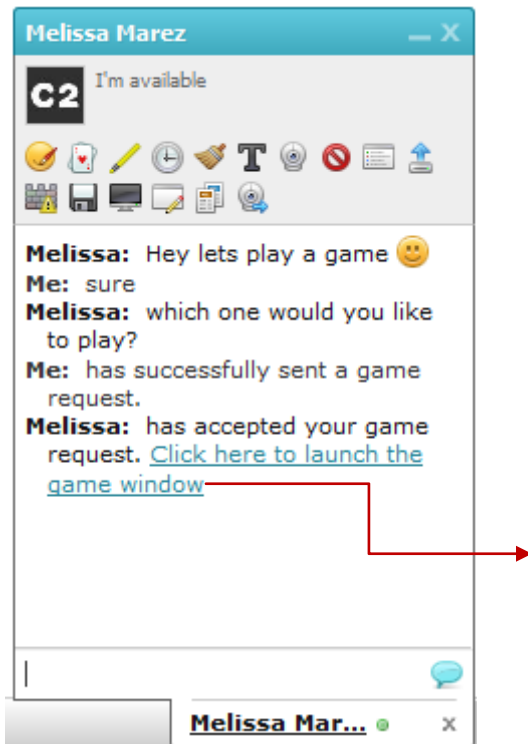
Melissa Marez

C2 I'm available

Melissa: Hey lets play a game
Me: sure
Melissa: which one would you like to play?
Me: has successfully sent a game request.
Melissa: has accepted your game request. Click here to launch the game window

Melissa Mar...